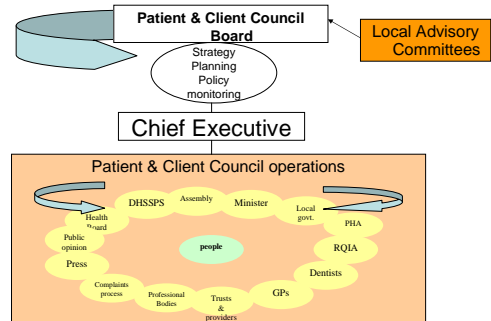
Patient & Client Council Board

Local Advisory Committees

Strategy Planning Policy monitoring

Chief Executive

Patient & Client Council operations

DHSSPS

Assembly

Minister

Local govt.

Health Board

PHA

Public opinion

people

RQIA

Press

Dentists

Complaints process

Professional Bodies

Trusts & providers

GPs